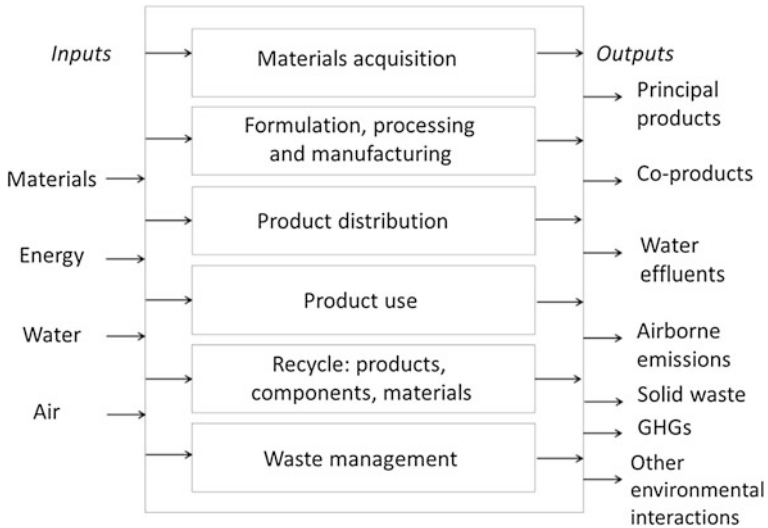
Inputs

Materials

Energy

Water

Air

Materials acquisition

Formulation, processing and manufacturing

Product distribution

Product use

Recycle: products, components, materials

Waste management

Outputs

Principal products

Co-products

Water effluents

Airborne emissions

Solid waste

GHGs

Other environmental interactions